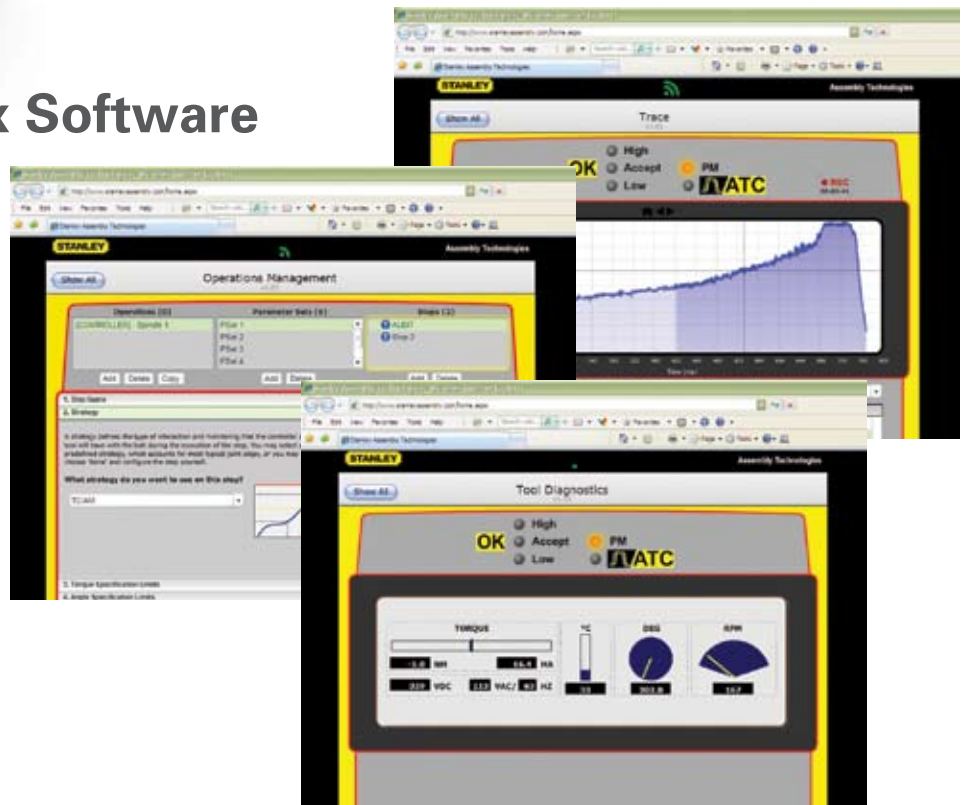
k Software

STANLEY
Assembly Technologies
Show All
Trace
OK High
Accept
Low
PM
ATC

STANLEY
Assembly Technologies
Show All
Operations Management
Operations (0)
Parameter Sets (4)
Steps (2)
[CONTROLLER] - Spindle 1
PSet 1
PSet 2
PSet 3
PSet 4
Add Delete Copy
Add Delete
Add Delete
1. Step Basics
2. Strategy
What strategy do you want to use on this step?
TC/AM
3. Torque Specification Limits
4. Angle Specification Limits

STANLEY
Assembly Technologies
Show All
Tool Diagnostics
OK High
Accept
Low
PM
ATC
TORQUE
°C
DEG
RPM
NM
NA
VDC
VAC/
HZ